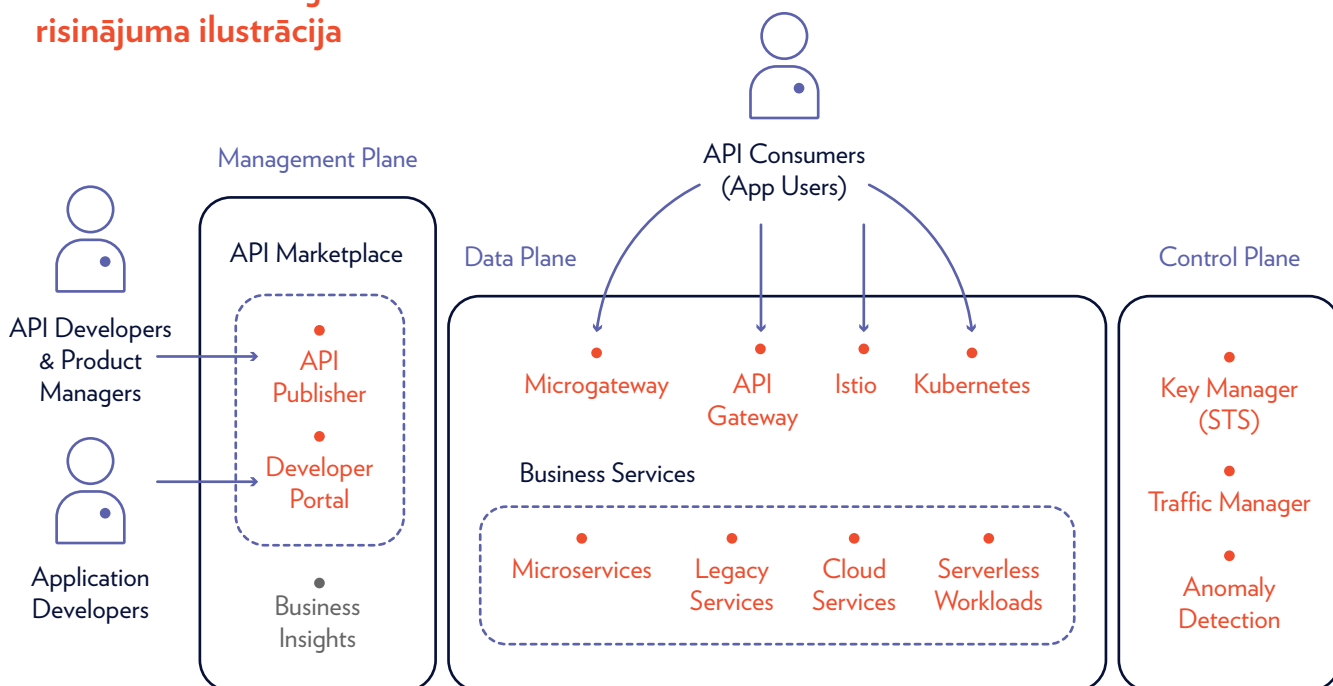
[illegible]
risinājuma ilustrācija

API Consumers
(App Users)

Management Plane

API Developers & Product Managers

Application Developers

API Marketplace

API Publisher

Developer Portal

Business Insights

Data Plane

Microgateway

API Gateway

Istio

Kubernetes

Business Services

Microservices

Legacy Services

Cloud Services

Serverless Workloads

Control Plane

Key Manager (STS)

Traffic Manager

Anomaly Detection